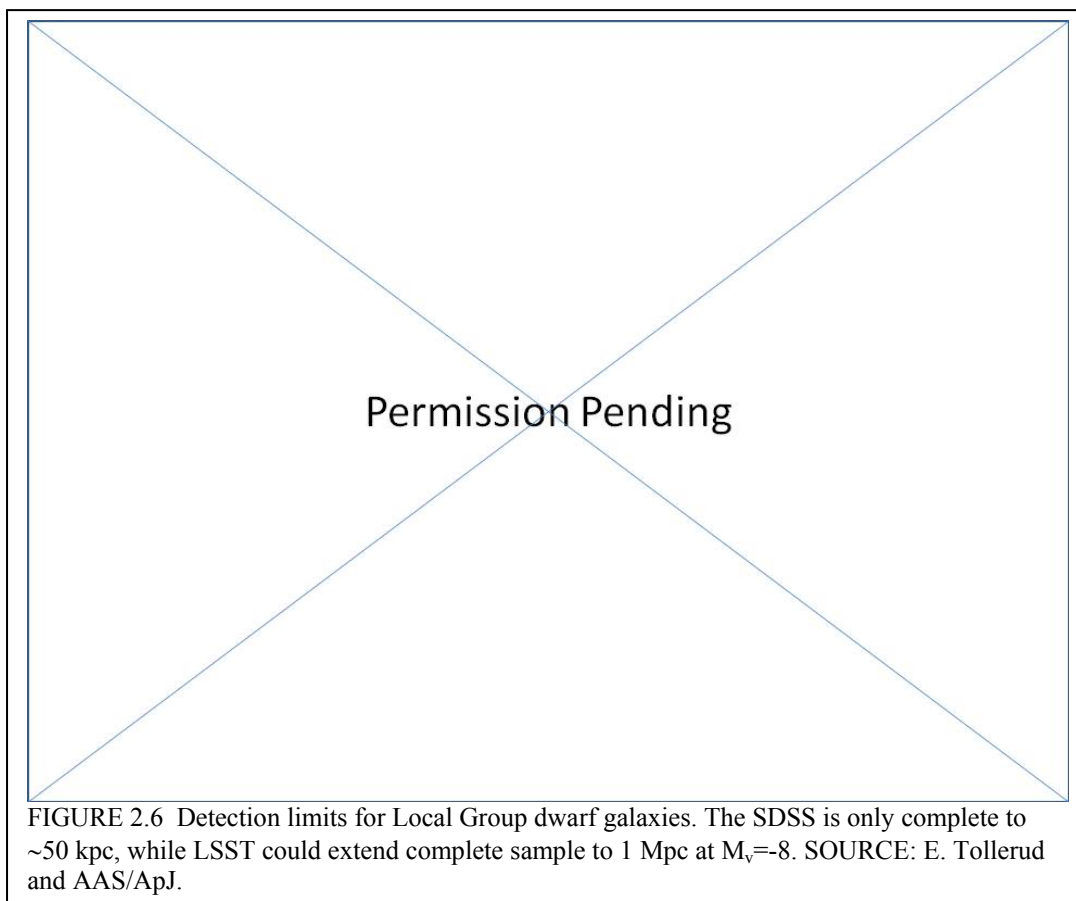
Permission Pending

FIGURE 2.6 Detection limits for Local Group dwarf galaxies. The SDSS is only complete to ~50 kpc, while LSST could extend complete sample to 1 Mpc at $M_v$=-8. SOURCE: E. Tollerud and AAS/ApJ.